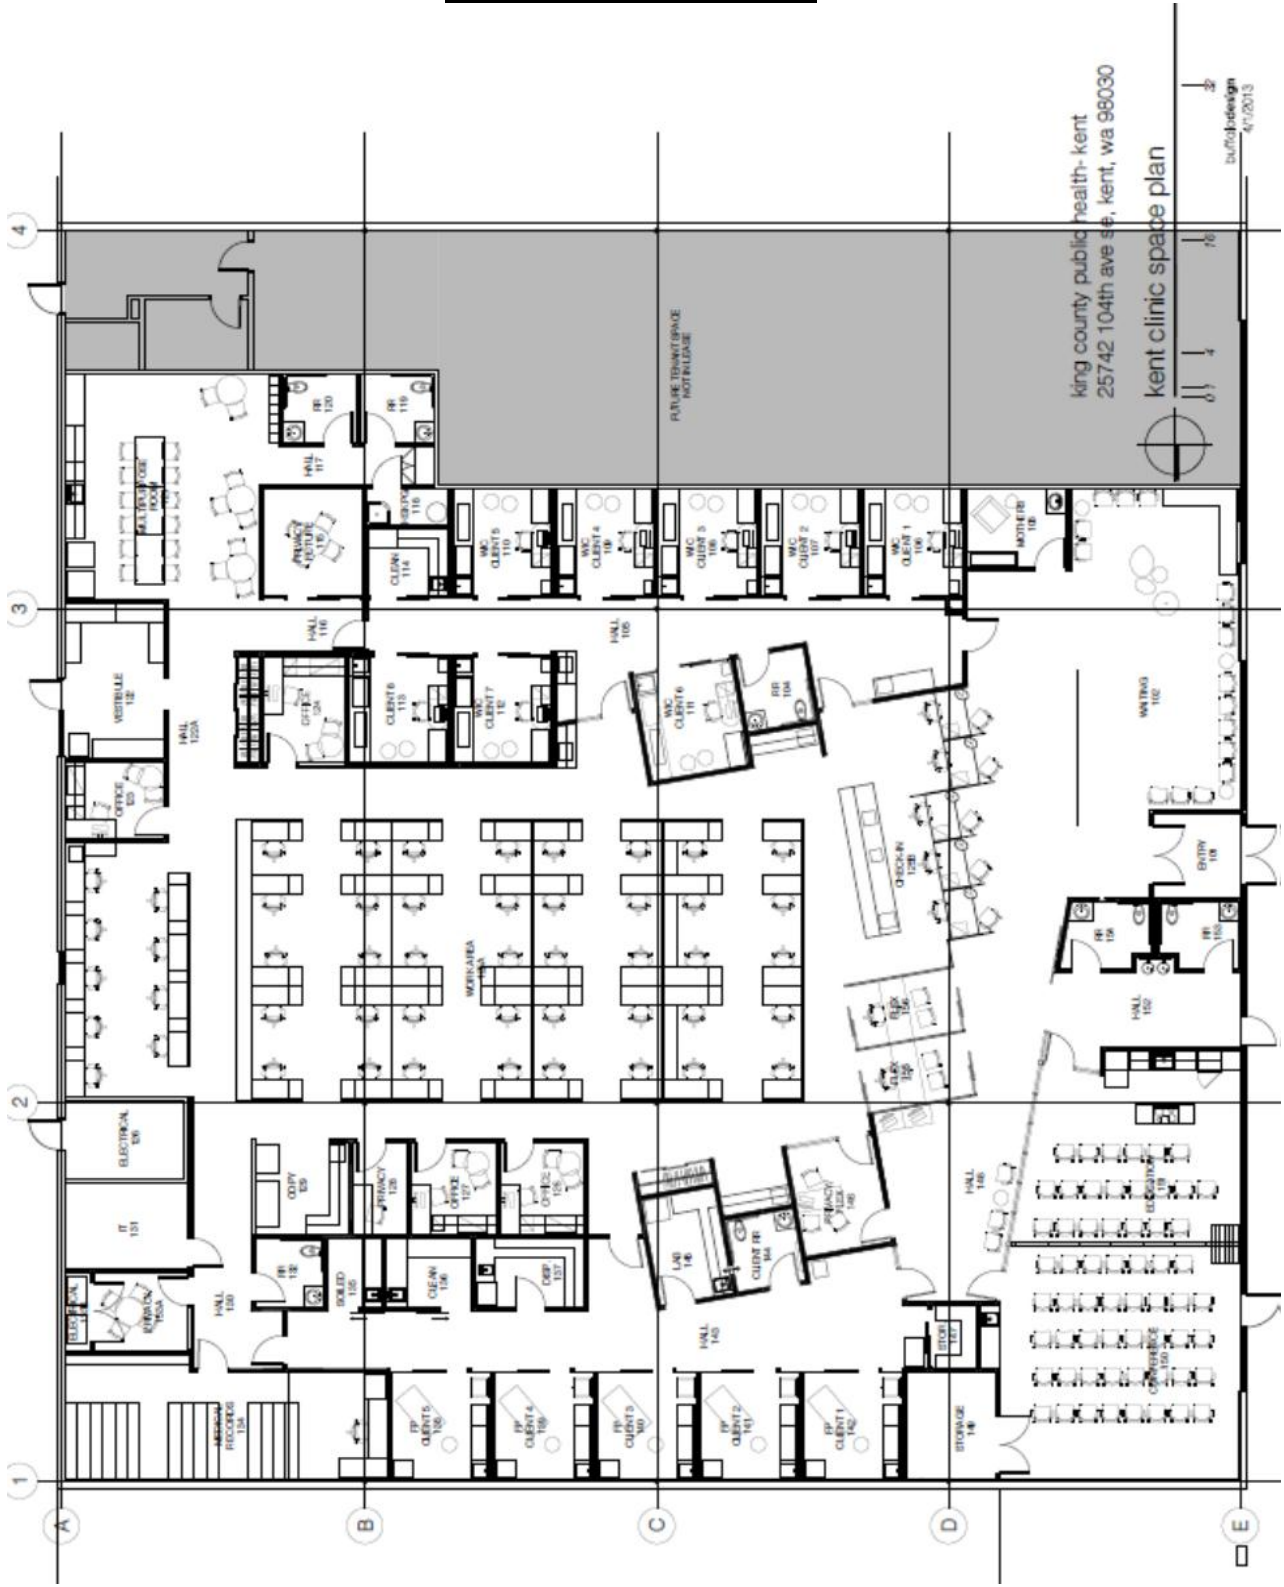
king county public health- kent
25742 104th ave se, kent, wa 98030
kent clinic space plan

bufflodesign
4/1/2013

FUTURE TENANT SPACE NOT IN LEASE

4
3
2
1
A
B
C
D
E

RR 120
RR 119
HALL 117
MULTIPURPOSE ROOM
PRIVACY OUTSIDE 118
CLEAN 114
WIC CLIENT 5 110
WIC CLIENT 4 109
WIC CLIENT 3 108
WIC CLIENT 2 107
WIC CLIENT 1 106
MOTHERS 103
HALL 116
HALL 105
VESTIBULE 122
HALL 122A
OFFICE 124
CLIENT 6 113
WIC CLIENT 7 112
WIC CLIENT 6 111
RR 104
WAITING 102
OFFICE 123
CHECK-IN 128
ENTRY 101
WORK AREA
RR 154
RR 153
HALL 152
ELECTRICAL 136
COPY 129
PRIVACY 128
OFFICE 127
OFFICE 125
PRIVACY 145
HALL 146
IT 131
RR 132
SOILED 135
CLEAN 136
DISP 137
LAB 146
CLIENT RR 144
ELECTRICAL
HALL 130
HALL 143
STOR 151
MEDICAL RECORDS 134
FP CLIENT 5 138
FP CLIENT 4 139
FP CLIENT 3 140
FP CLIENT 2 141
FP CLIENT 1 142
STORAGE 149
CONFERENCE 150